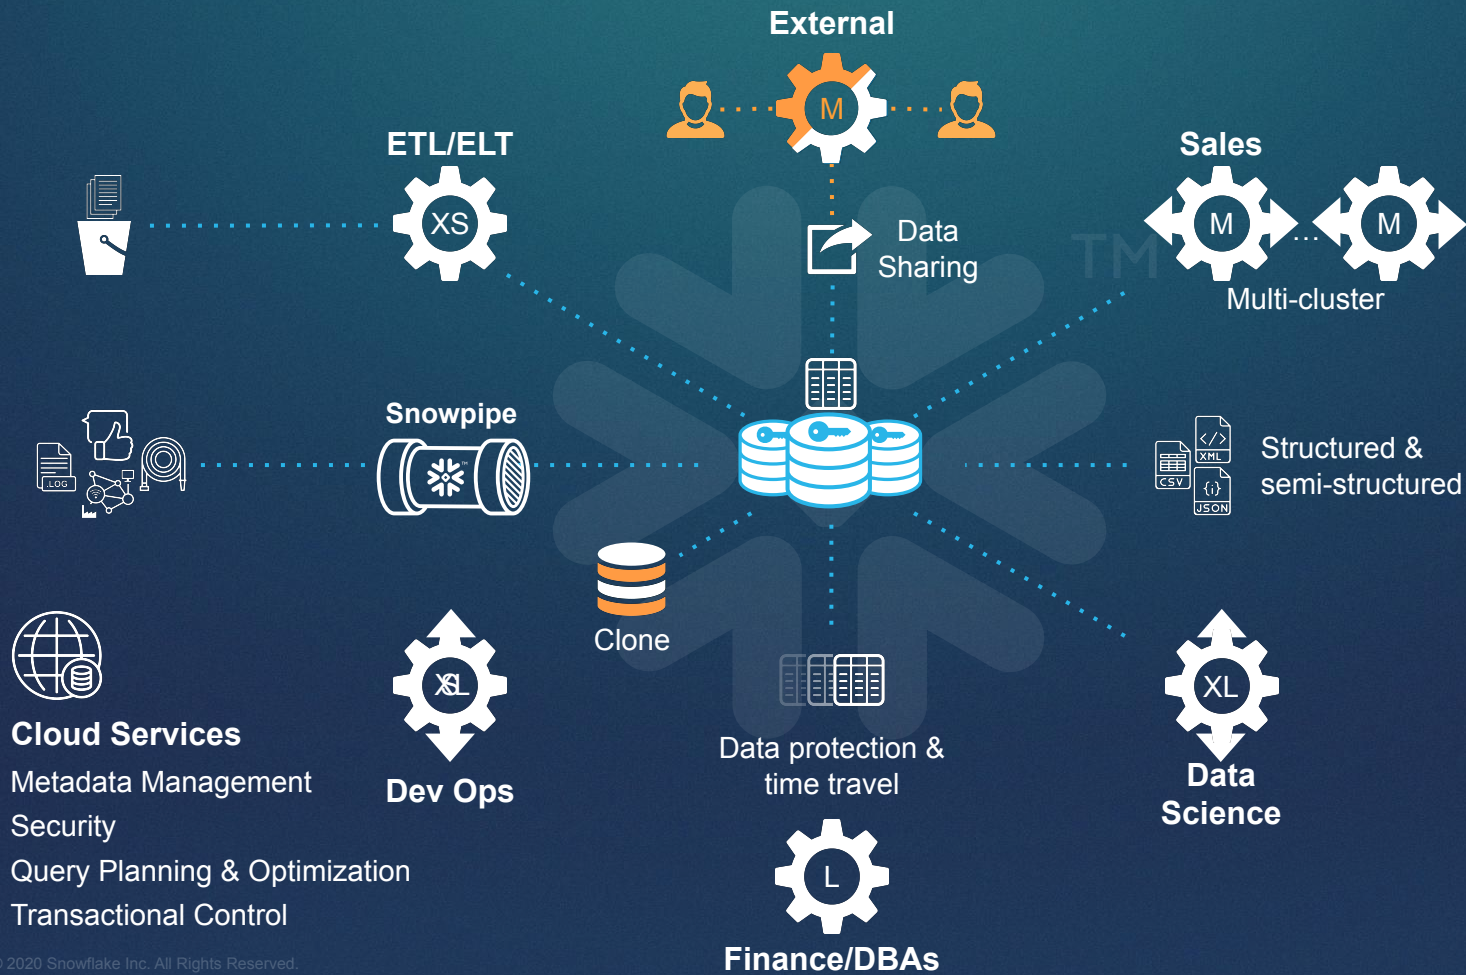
External

M

ETL/ELT

XS

Data Sharing

Sales

M

M

Multi-cluster

Snowpipe

.LOG

Structured & semi-structured

CSV

XML

JSON

Clone

Cloud Services

Metadata Management

Security

Query Planning & Optimization

Transactional Control

XL

Dev Ops

Data protection & time travel

XL

Data Science

L

Finance/DBAs

© 2020 Snowflake Inc. All Rights Reserved.